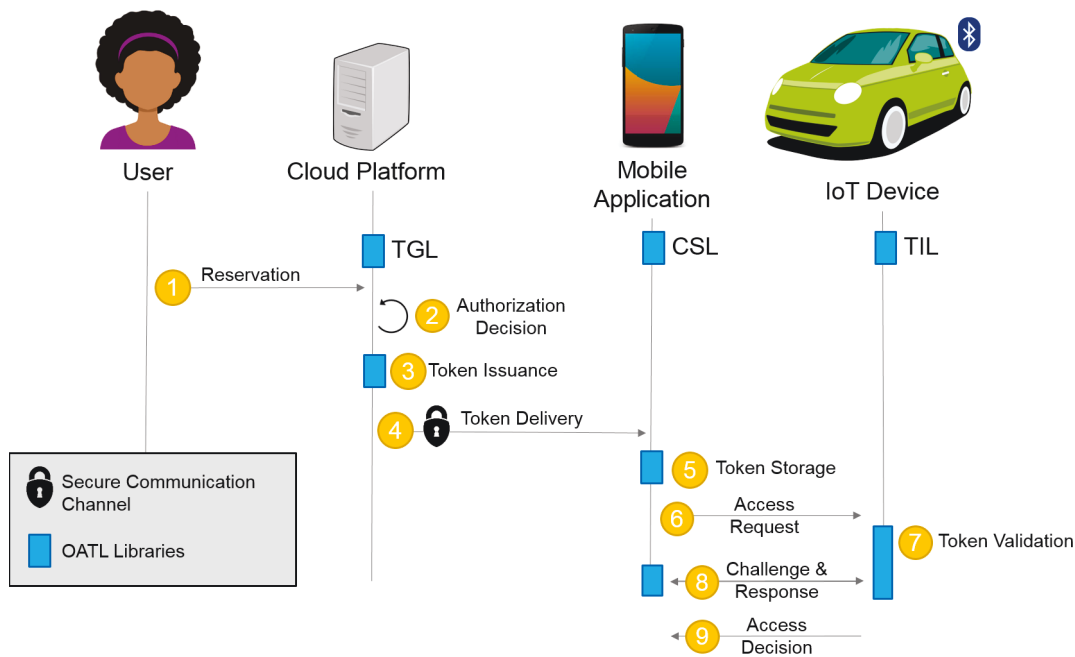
User

Cloud Platform

Mobile Application

IoT Device

TGL

CSL

TIL

1 Reservation

2 Authorization Decision

3 Token Issuance

4 Token Delivery

5 Token Storage

6 Access Request

7 Token Validation

8 Challenge & Response

9 Access Decision

Secure Communication Channel

OATL Libraries